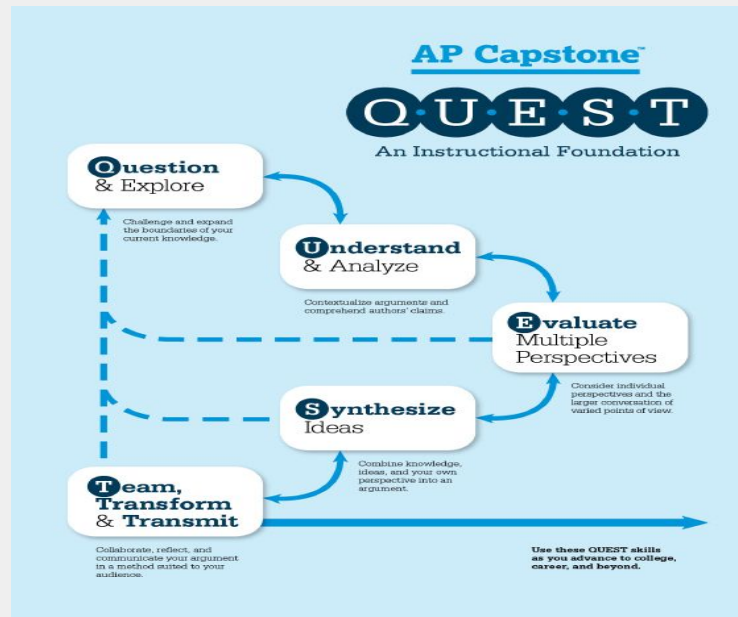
AP Capstone™

Q·U·E·S·T

An Instructional Foundation

Question & Explore

Challenge and expand the boundaries of your current knowledge.

Understand & Analyze

Contextualize arguments and comprehend authors' claims.

Evaluate Multiple Perspectives

Consider individual perspectives and the larger conversation of varied points of view.

Synthesize Ideas

Combine knowledge, ideas, and your own perspective into an argument.

Team, Transform & Transmit

Collaborate, reflect, and communicate your argument in a method suited to your audience.

Use these QUEST skills as you advance to college, career, and beyond.